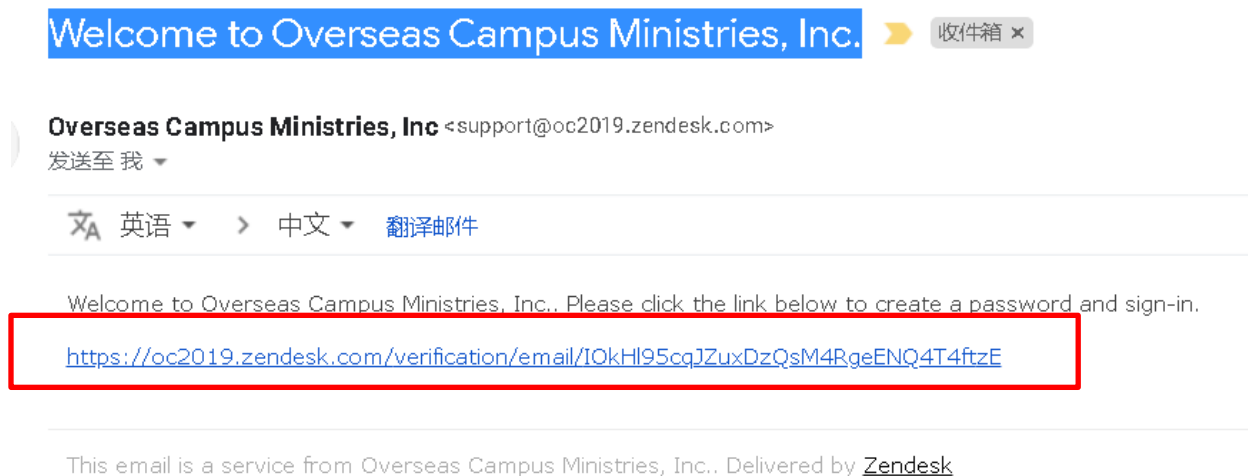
Welcome to Overseas Campus Ministries, Inc. 收件箱 ×

Overseas Campus Ministries, Inc <support@oc2019.zendesk.com>
发送至 我

英语 › 中文 翻译邮件

Welcome to Overseas Campus Ministries, Inc.. Please click the link below to create a password and sign-in.

https://oc2019.zendesk.com/verification/email/IOkHl95cqJZuxDzQsM4RgeENQ4T4ftzE

This email is a service from Overseas Campus Ministries, Inc.. Delivered by Zendesk